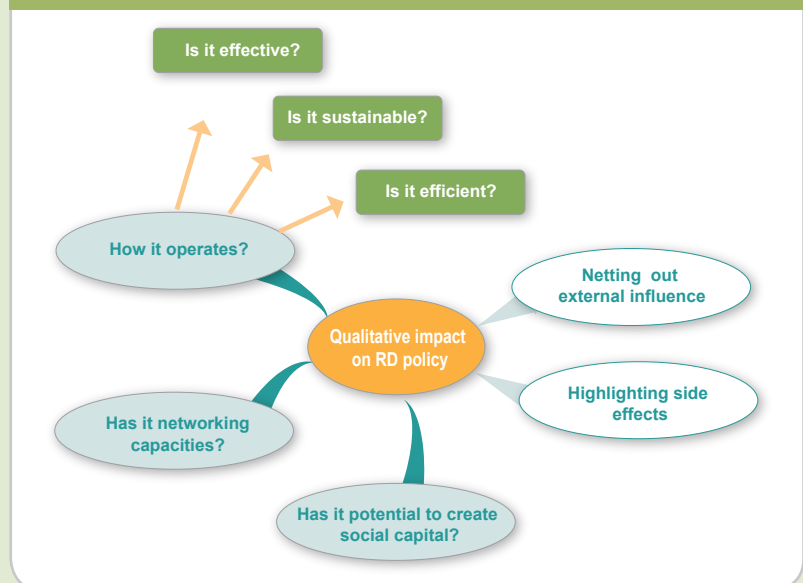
Is it effective?

Is it sustainable?

Is it efficient?

How it operates?

Netting out external influence

Qualitative impact on RD policy

Highlighting side effects

Has it networking capacities?

Has it potential to create social capital?